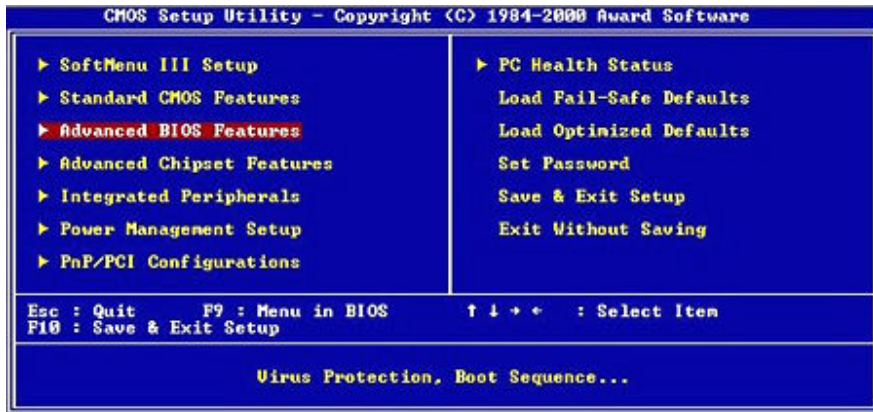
CMOS Setup Utility - Copyright (C) 1984-2000 Award Software

► SoftMenu III Setup
► Standard CMOS Features
► Advanced BIOS Features
► Advanced Chipset Features
► Integrated Peripherals
► Power Management Setup
► PnP/PCI Configurations

► PC Health Status
Load Fail-Safe Defaults
Load Optimized Defaults
Set Password
Save & Exit Setup
Exit Without Saving

Esc : Quit F9 : Menu in BIOS ↑ ↓ → ← : Select Item
F10 : Save & Exit Setup

Virus Protection, Boot Sequence...